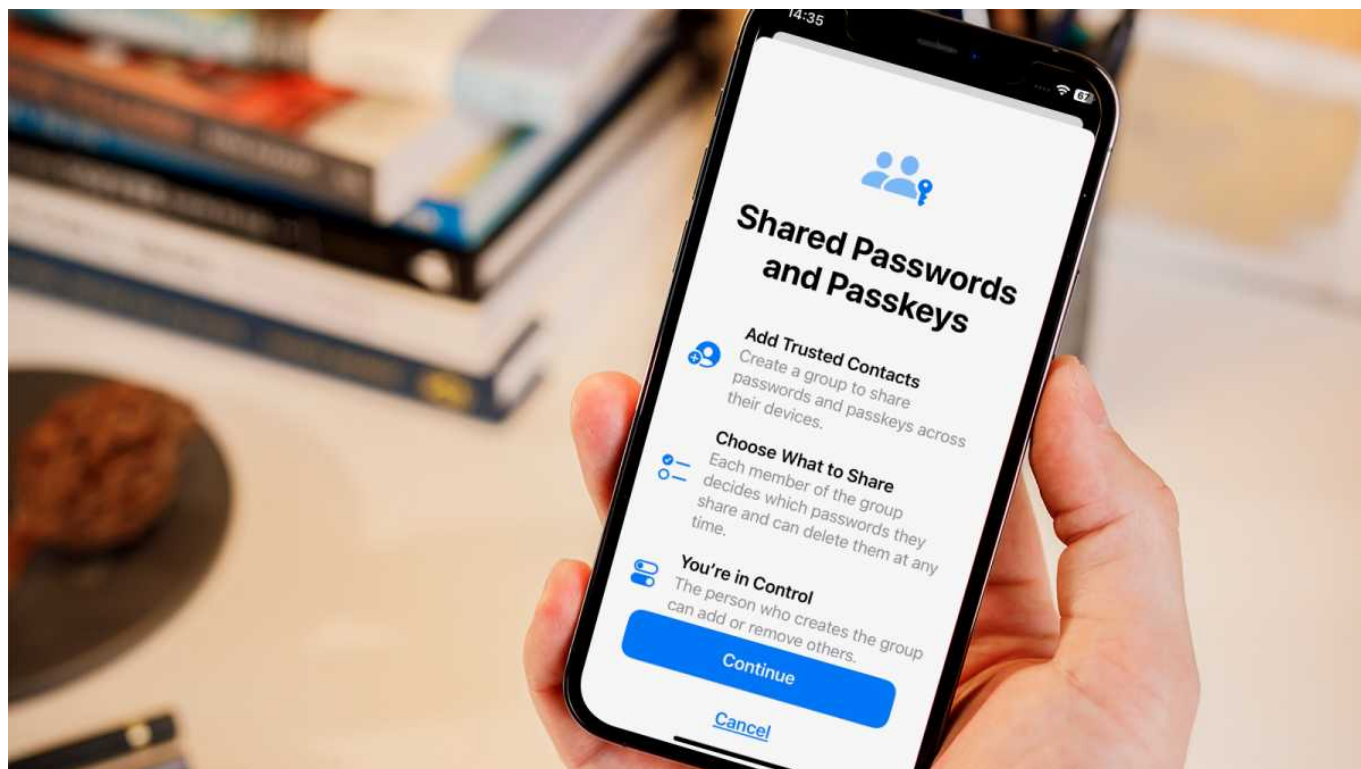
14:35

67

Shared Passwords and Passkeys

Add Trusted Contacts
Create a group to share passwords and passkeys across their devices.

Choose What to Share
Each member of the group decides which passwords they share and can delete them at any time.

You're in Control
The person who creates the group can add or remove others.

Continue

Cancel